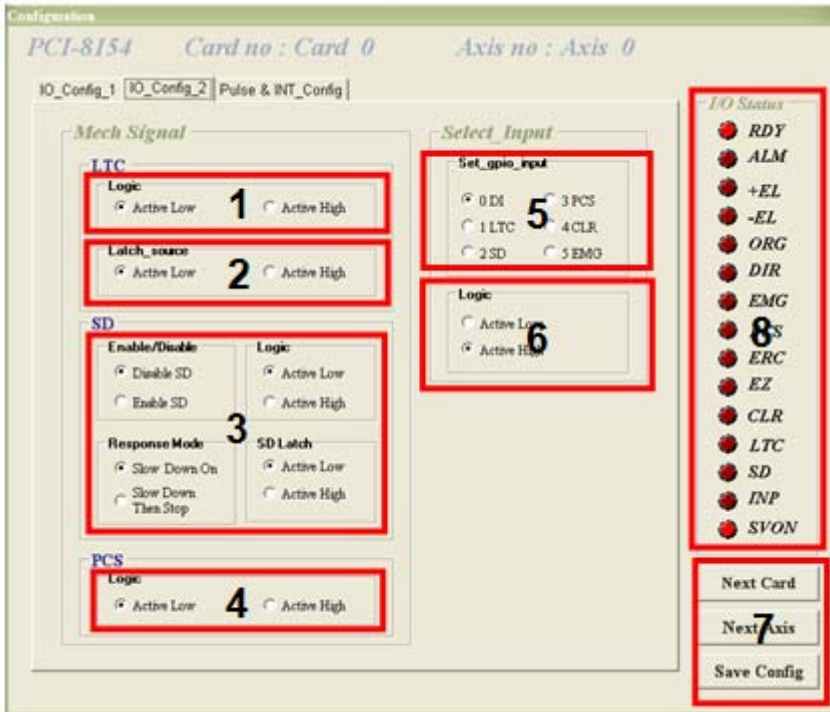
Configuration

PCI-8154 Card no : Card 0 Axis no : Axis 0

IO_Config_1 IO_Config_2 Pulse & INT_Config

Mech Signal

LTC

Logic
Active Low 1 Active High

Latch_source
Active Low 2 Active High

SD

Enable/Disable
Disable SD
Enable SD

Logic
Active Low
Active High

3

Response Mode
Slow Down On
Slow Down Then Stop

SD Latch
Active Low
Active High

PCS

Logic
Active Low 4 Active High

Select_Input

Set_gpio_input
0 DI
1 LTC
2 SD
5
3 PCS
4 CLR
5 EMG

Logic
Active Low
Active High
6

I/O Status
RDY
ALM
+EL
-EL
ORG
DIR
EMG
PCS
8
ERC
EZ
CLR
LTC
SD
INP
SVON

Next Card
Next Axis
7
Save Config